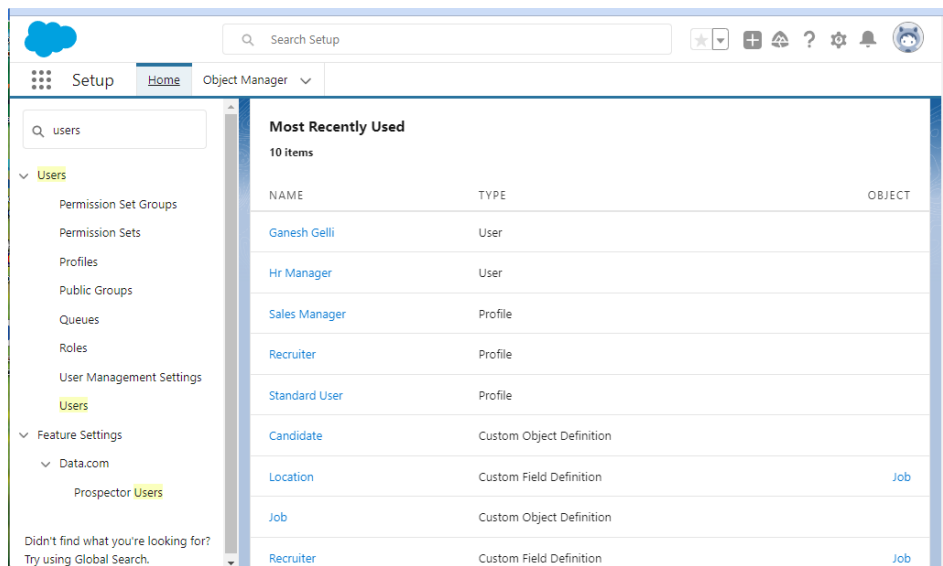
Search Setup

Setup Home Object Manager

users

Users
Permission Set Groups
Permission Sets
Profiles
Public Groups
Queues
Roles
User Management Settings
Users
Feature Settings
Data.com
Prospector Users

Didn't find what you're looking for? Try using Global Search.

Most Recently Used
10 items

| NAME | TYPE | OBJECT |
|---|---|---|
| Ganesh Gelli | User | |
| Hr Manager | User | |
| Sales Manager | Profile | |
| Recruiter | Profile | |
| Standard User | Profile | |
| Candidate | Custom Object Definition | |
| Location | Custom Field Definition | Job |
| Job | Custom Object Definition | |
| Recruiter | Custom Field Definition | Job |